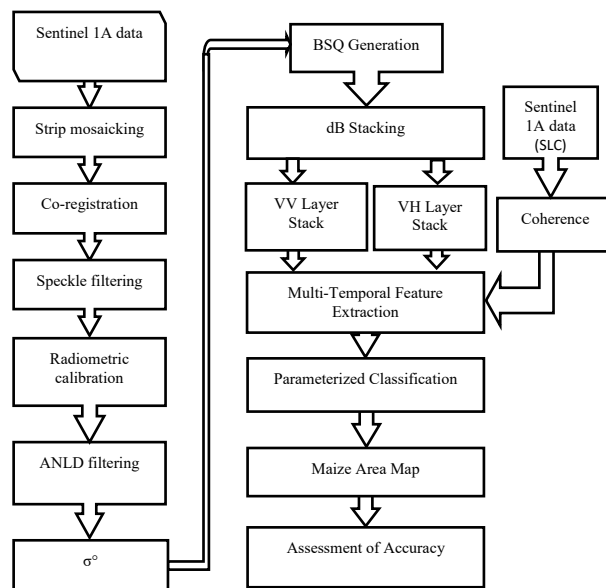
Sentinel 1A data

Strip mosaicking

Co-registration

Speckle filtering

Radiometric calibration

ANLD filtering

σ°

BSQ Generation

dB Stacking

VV Layer Stack

VH Layer Stack

Sentinel 1A data (SLC)

Coherence

Multi-Temporal Feature Extraction

Parameterized Classification

Maize Area Map

Assessment of Accuracy